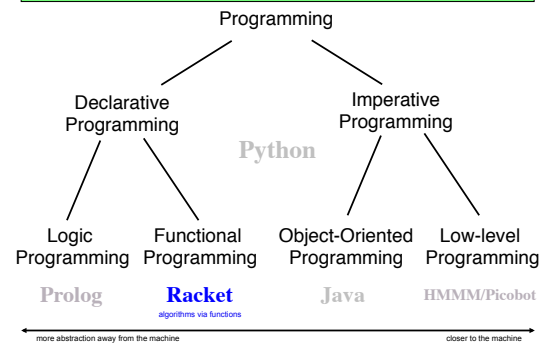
Programming

Declarative Programming

Imperative Programming

Python

Logic Programming

Functional Programming

Object-Oriented Programming

Low-level Programming

Prolog

Racket
algorithms via functions

Java

HMMM/Picobot

more abstraction away from the machine

closer to the machine